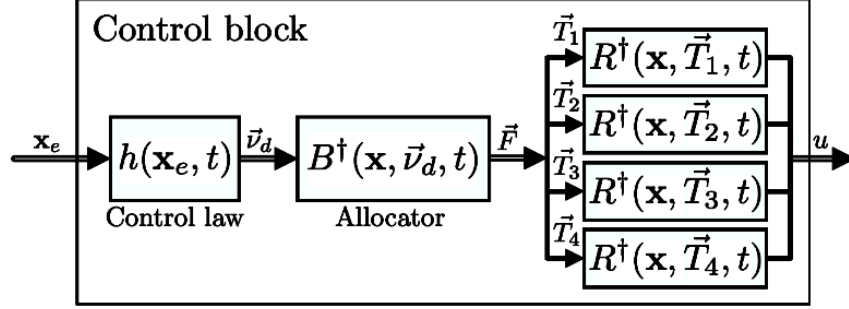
Control block

$\mathbf{x}_e$

$h(\mathbf{x}_e, t)$

Control law

$\vec{\nu}_d$

$B^\dagger(\mathbf{x}, \vec{\nu}_d, t)$

Allocator

$\vec{F}$

$\vec{T}_1$

$R^\dagger(\mathbf{x}, \vec{T}_1, t)$

$\vec{T}_2$

$R^\dagger(\mathbf{x}, \vec{T}_2, t)$

$\vec{T}_3$

$R^\dagger(\mathbf{x}, \vec{T}_3, t)$

$\vec{T}_4$

$R^\dagger(\mathbf{x}, \vec{T}_4, t)$

$u$